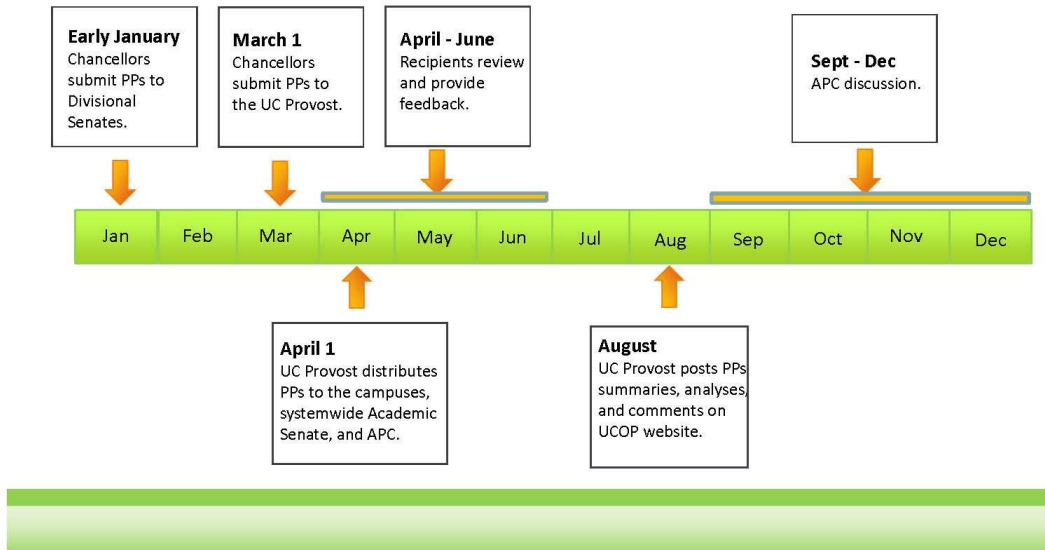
**Early January**
Chancellors submit PPs to Divisional Senates.

**March 1**
Chancellors submit PPs to the UC Provost.

**April - June**
Recipients review and provide feedback.

**Sept - Dec**
APC discussion.

Jan Feb Mar Apr May Jun Jul Aug Sep Oct Nov Dec

**April 1**
UC Provost distributes PPs to the campuses, systemwide Academic Senate, and APC.

**August**
UC Provost posts PPs summaries, analyses, and comments on UCOP website.